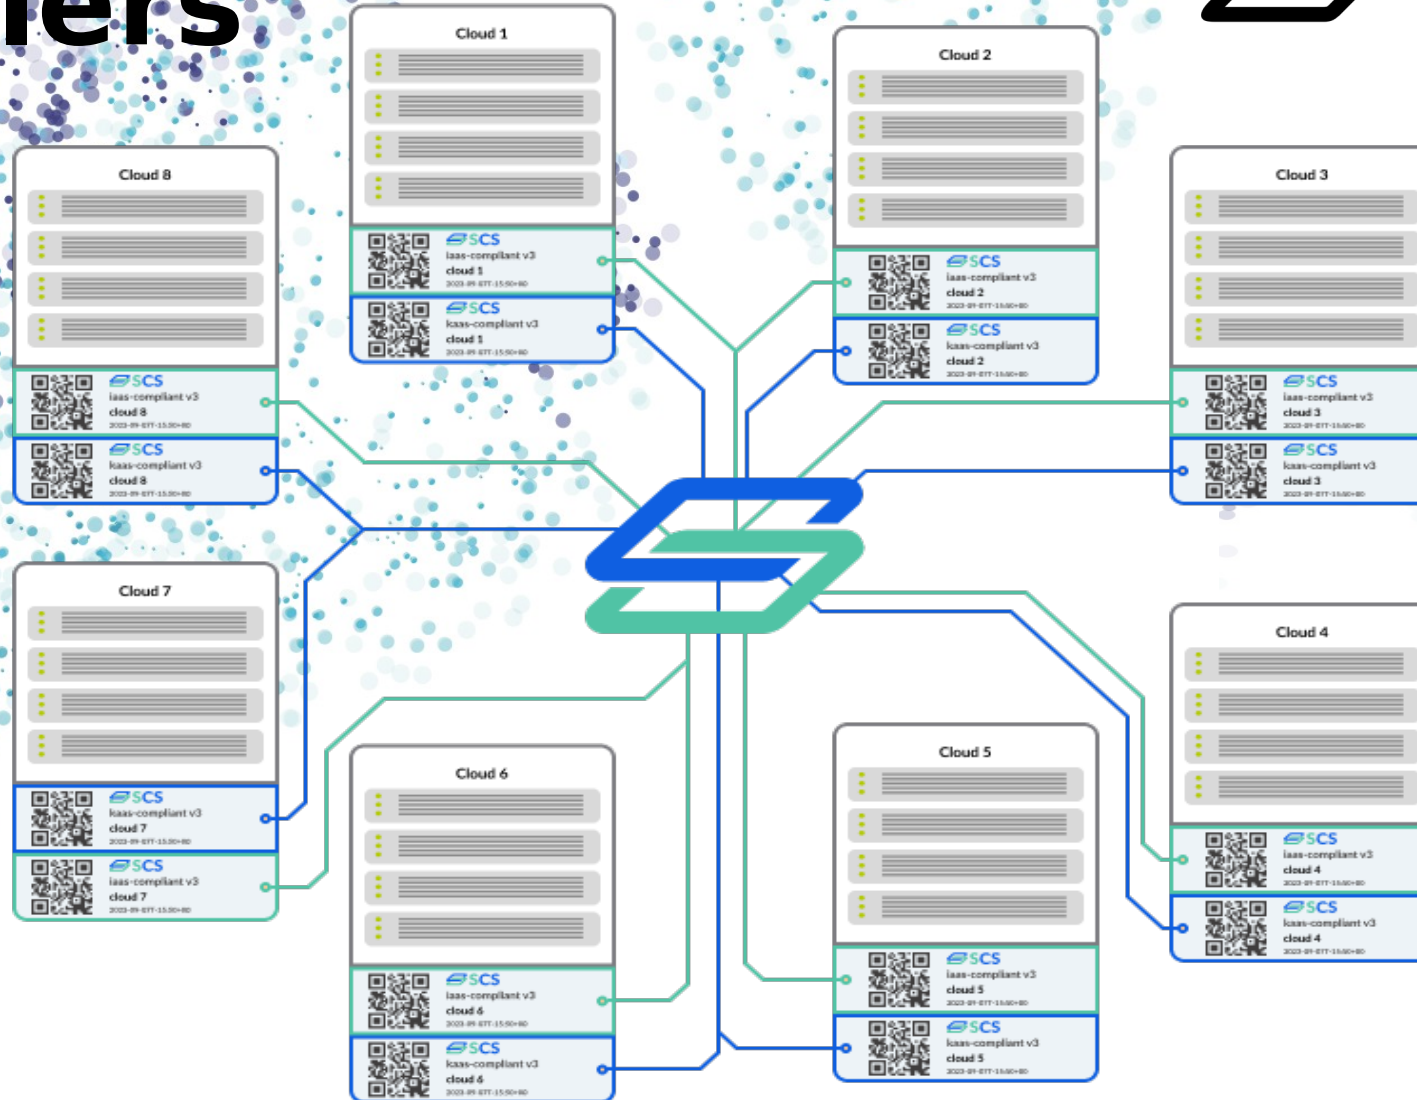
iers

Cloud 1

SCS
iaas-compliant v3
cloud 1
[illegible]

SCS
kaas-compliant v3
cloud 1
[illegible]

Cloud 2

SCS
iaas-compliant v3
cloud 2
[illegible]

SCS
kaas-compliant v3
cloud 2
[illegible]

Cloud 8

SCS
iaas-compliant v3
cloud 8
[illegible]

SCS
kaas-compliant v3
cloud 8
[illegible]

Cloud 3

SCS
iaas-compliant v3
cloud 3
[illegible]

SCS
kaas-compliant v3
cloud 3
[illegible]

Cloud 7

SCS
kaas-compliant v3
cloud 7
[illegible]

SCS
iaas-compliant v3
cloud 7
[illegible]

Cloud 4

SCS
iaas-compliant v3
cloud 4
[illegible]

SCS
kaas-compliant v3
cloud 4
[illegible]

Cloud 6

SCS
iaas-compliant v3
cloud 6
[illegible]

SCS
kaas-compliant v3
cloud 6
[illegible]

Cloud 5

SCS
iaas-compliant v3
cloud 5
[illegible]

SCS
kaas-compliant v3
cloud 5
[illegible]